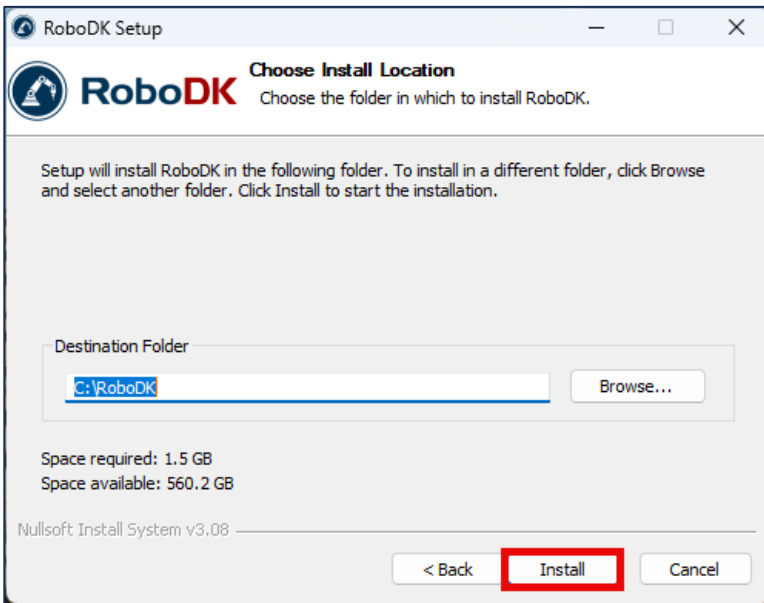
RoboDK Setup

RoboDK

Choose Install Location

Choose the folder in which to install RoboDK.

Setup will install RoboDK in the following folder. To install in a different folder, click Browse and select another folder. Click Install to start the installation.

Destination Folder

C:\RoboDK

Browse...

Space required: 1.5 GB
Space available: 560.2 GB

Nullsoft Install System v3.08

< Back

Install

Cancel